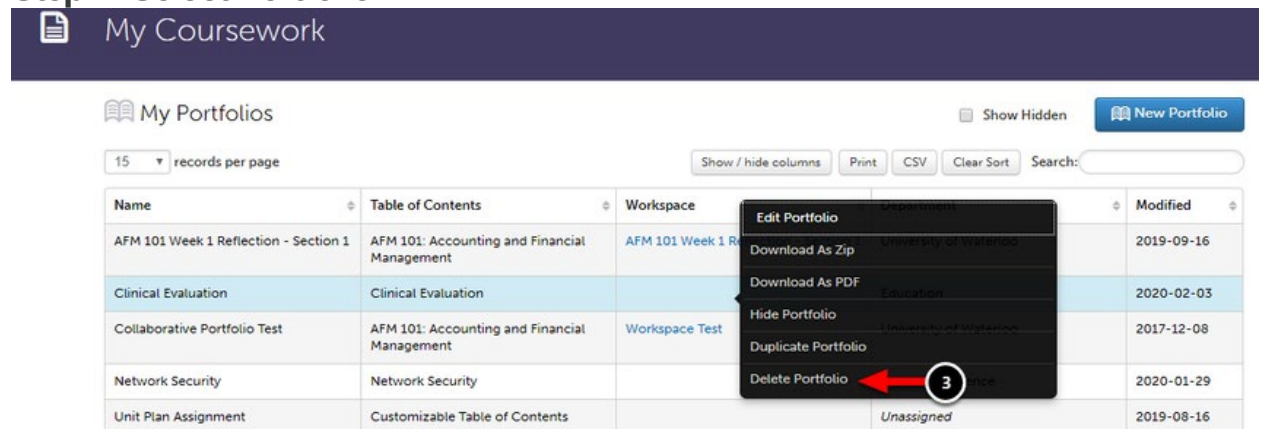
My Coursework

My Portfolios

Show Hidden

New Portfolio

15 records per page

Show / hide columns | Print | CSV | Clear Sort | Search:

| Name | Table of Contents | Workspace | Department | Modified |
|---|---|---|---|---|
| AFM 101 Week 1 Reflection - Section 1 | AFM 101: Accounting and Financial Management | AFM 101 Week 1 R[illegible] | University of Waterloo | 2019-09-16 |
| Clinical Evaluation | Clinical Evaluation | | Education | 2020-02-03 |
| Collaborative Portfolio Test | AFM 101: Accounting and Financial Management | Workspace Test | University of Waterloo | 2017-12-08 |
| Network Security | Network Security | | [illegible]ence | 2020-01-29 |
| Unit Plan Assignment | Customizable Table of Contents | | Unassigned | 2019-08-16 |

Edit Portfolio
Download As Zip
Download As PDF
Hide Portfolio
Duplicate Portfolio
Delete Portfolio

3